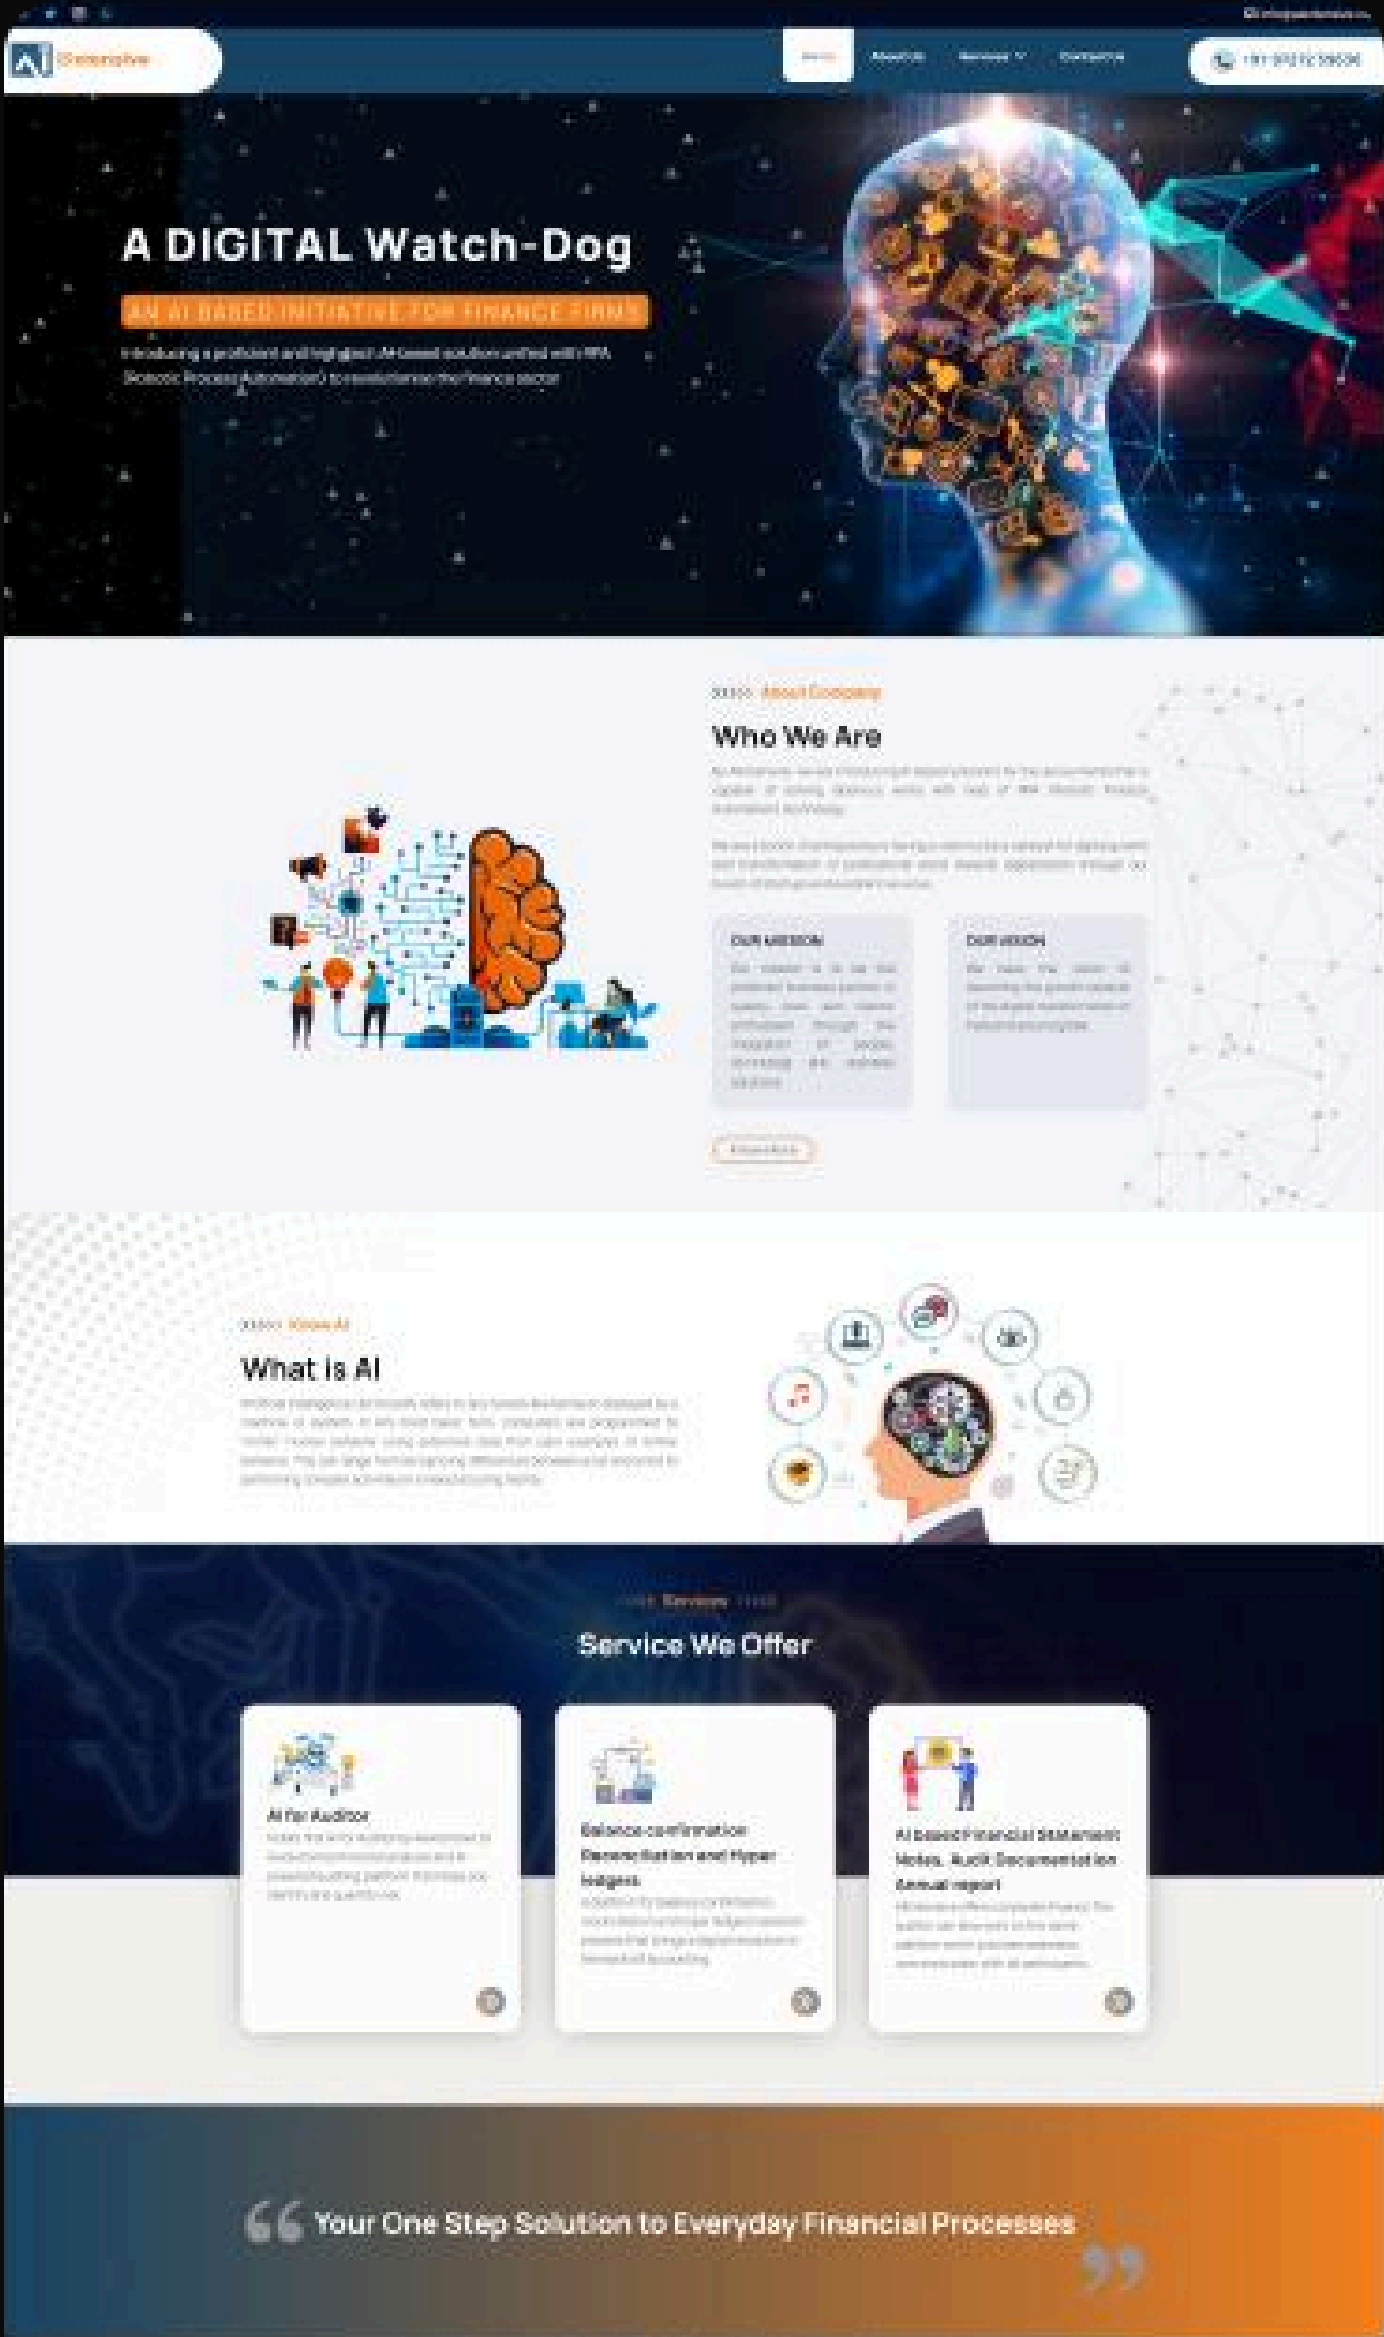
AI Enterprise

Home

About Us

Services

Contact Us

+91 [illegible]

A DIGITAL Watch-Dog

AN AI BASED INITIATIVE FOR FINANCE FIRMS

Introducing a proficient and highly tech AI-based solution unified with RPA (Robotic Process Automation) to revolutionise the finance sector

About Company

Who We Are

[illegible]

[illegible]

OUR MISSION

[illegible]

OUR VISION

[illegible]

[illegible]

Know AI

What is AI

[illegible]

Services

Service We Offer

AI for Auditor

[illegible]

Balance confirmation Reconciliation and Hyper ledgers

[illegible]

AI based Financial Statement Notes, Audit Documentation Annual report

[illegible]

Your One Step Solution to Everyday Financial Processes